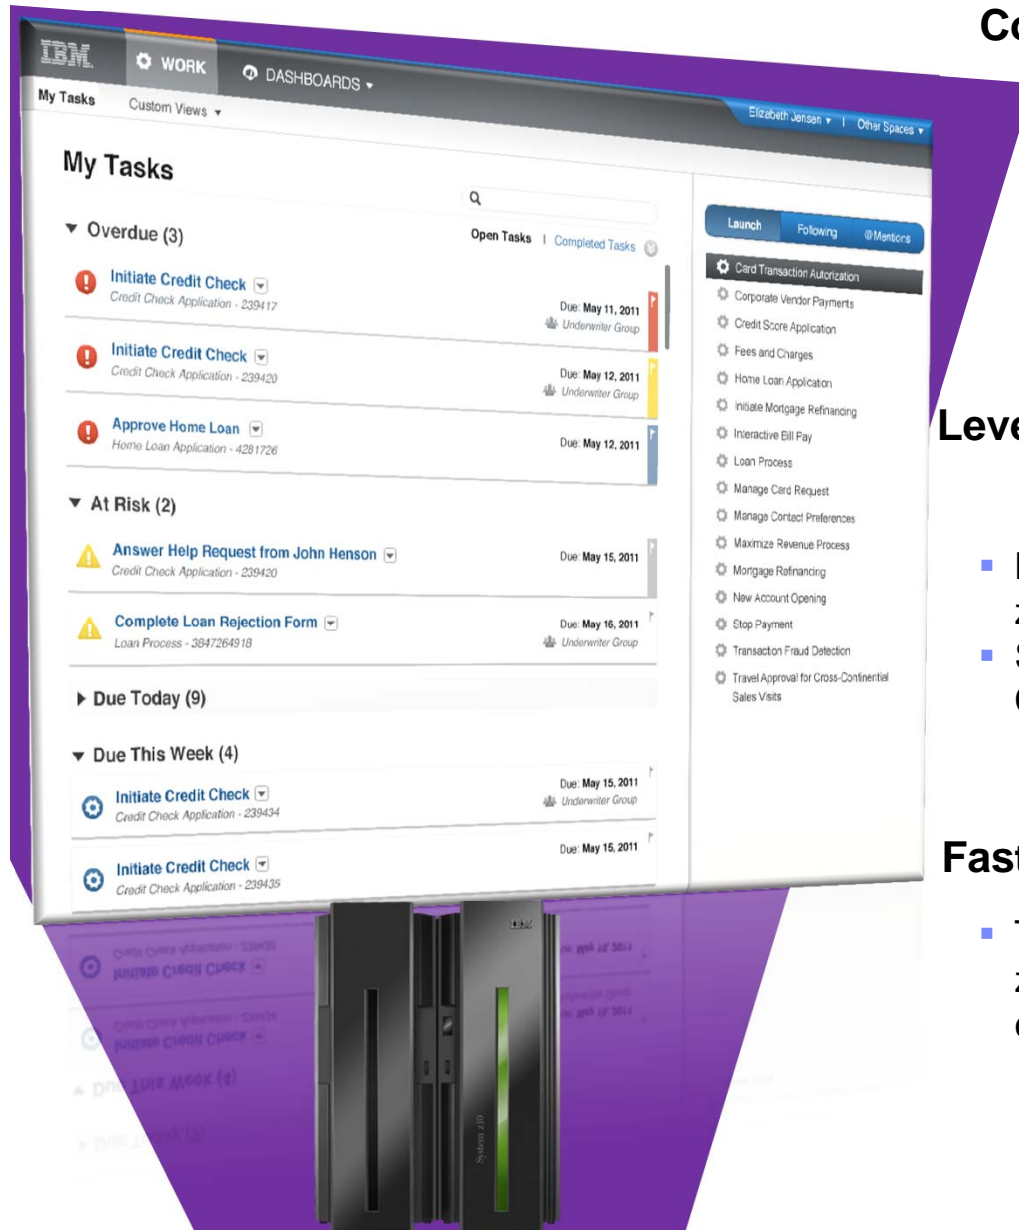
IBM WORK DASHBOARDS

My Tasks Custom Views

Elizabeth Jensen | Other Spaces

My Tasks

Overdue (3)

Open Tasks | Completed Tasks

Initiate Credit Check
Credit Check Application - 239417
Due: May 11, 2011
Underwriter Group

Initiate Credit Check
Credit Check Application - 239420
Due: May 12, 2011
Underwriter Group

Approve Home Loan
Home Loan Application - 4281726
Due: May 12, 2011

At Risk (2)

Answer Help Request from John Henson
Credit Check Application - 239420
Due: May 15, 2011

Complete Loan Rejection Form
Loan Process - 3847264918
Due: May 16, 2011
Underwriter Group

Due Today (9)

Due This Week (4)

Initiate Credit Check
Credit Check Application - 239434
Due: May 15, 2011
Underwriter Group

Initiate Credit Check
Credit Check Application - 239435
Due: May 15, 2011

Launch Following @Mentions

Card Transaction Autorization
Corporate Vendor Payments
Credit Score Application
Fees and Charges
Home Loan Application
Initiate Mortgage Refinancing
Interactive Bill Pay
Loan Process
Manage Card Request
Manage Contact Preferences
Maximize Revenue Process
Mortgage Refinancing
New Account Opening
Stop Payment
Transaction Fraud Detection
Travel Approval for Cross-Continential Sales Visits

Co

Leve

Fast

System z10